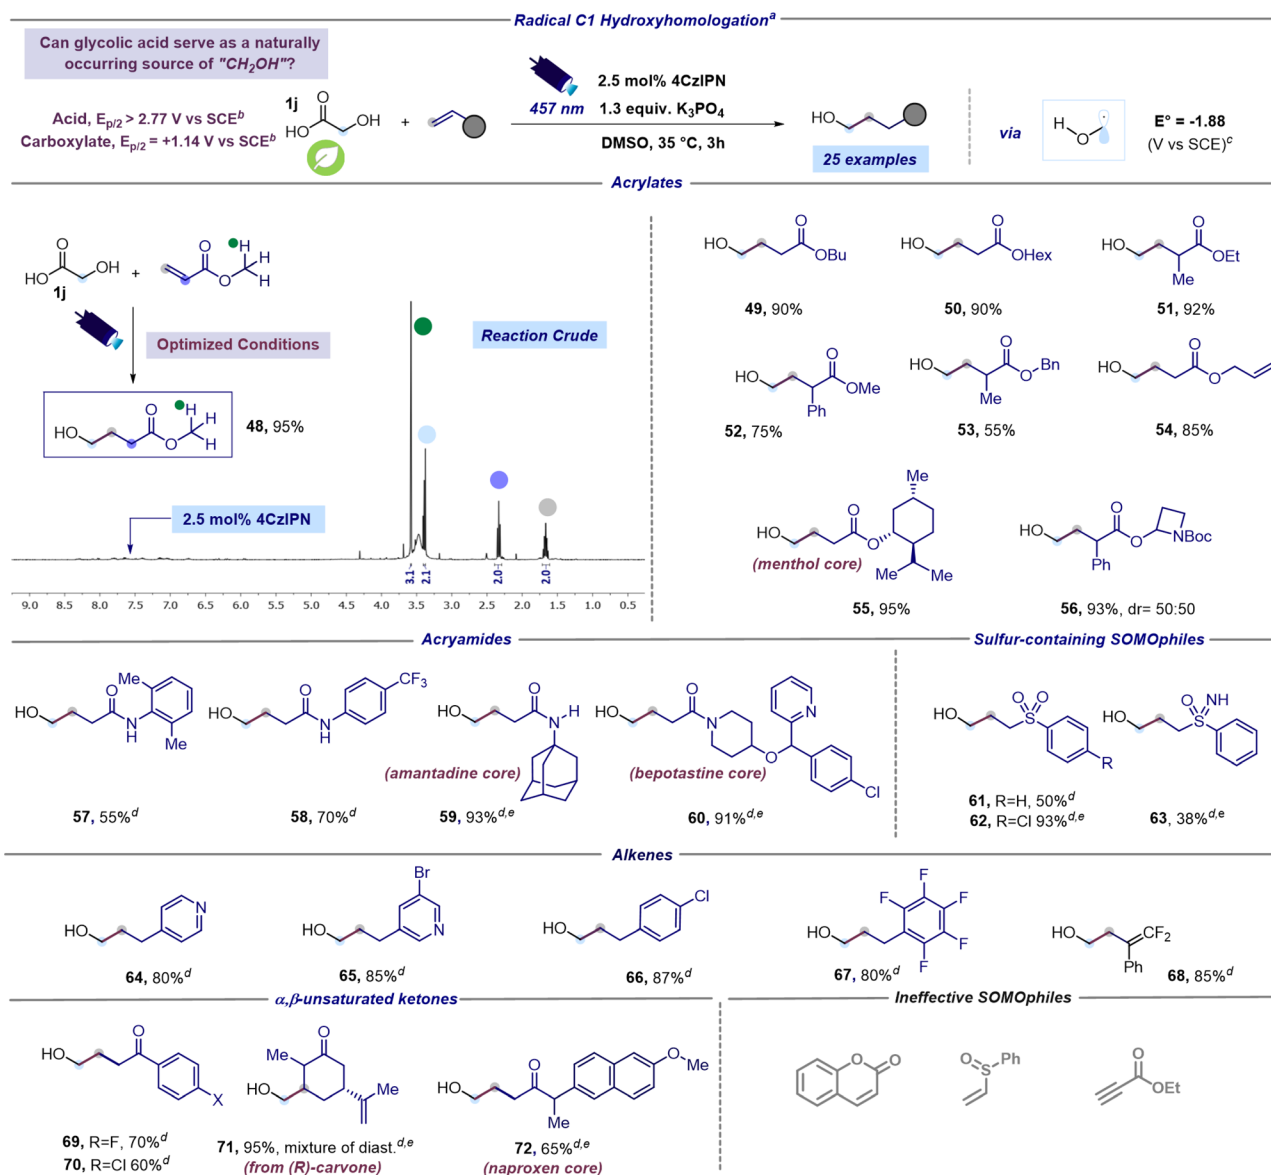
Radical C1 Hydroxyhomologation$^a$

Can glycolic acid serve as a naturally occurring source of "$CH_2OH$"?

Acid, $E_{p/2}$ > 2.77 V vs SCE$^b$
Carboxylate, $E_{p/2}$ = +1.14 V vs SCE$^b$

1j HO OH O

+

457 nm

2.5 mol% 4CzIPN
1.3 equiv. $K_3PO_4$
DMSO, 35 °C, 3h

HO

25 examples

via

H O

E° = -1.88 (V vs SCE)$^c$

Acrylates

HO OH O 1j + O O H H H

Optimized Conditions

HO O O H H H

48, 95%

Reaction Crude

2.5 mol% 4CzIPN

3.1 2.1 2.0 2.0

9.0 8.5 8.0 7.5 7.0 6.5 6.0 5.5 5.0 4.5 4.0 3.5 3.0 2.5 2.0 1.5 1.0 0.5

HO O OBu
49, 90%

HO O OHex
50, 90%

HO O OEt Me
51, 92%

HO O OMe Ph
52, 75%

HO O O Bn Me
53, 55%

HO O O
54, 85%

HO O O Me Me Me (menthol core)
55, 95%

HO O O NBoc Ph
56, 93%, dr= 50:50

Acryamides

HO O N H Me Me
57, 55%$^d$

HO O N H CF$_3$
58, 70%$^d$

HO O N H (amantadine core)
59, 93%$^{d,e}$

HO O N O N Cl (bepotastine core)
60, 91%$^{d,e}$

Sulfur-containing SOMOphiles

HO O O S R
61, R=H, 50%$^d$
62, R=Cl 93%$^{d,e}$

HO O NH S
63, 38%$^{d,e}$

Alkenes

HO N
64, 80%$^d$

HO Br N
65, 85%$^d$

HO Cl
66, 87%$^d$

HO F F F F F
67, 80%$^d$

HO CF$_2$ Ph
68, 85%$^d$

α,β-unsaturated ketones

HO O X
69, R=F, 70%$^d$
70, R=Cl 60%$^d$

Me O HO Me
71, 95%, mixture of diast.$^{d,e}$
(from (R)-carvone)

HO O O Me Me
72, 65%$^{d,e}$
(naproxen core)

Ineffective SOMOphiles

O O

O S Ph

O OEt